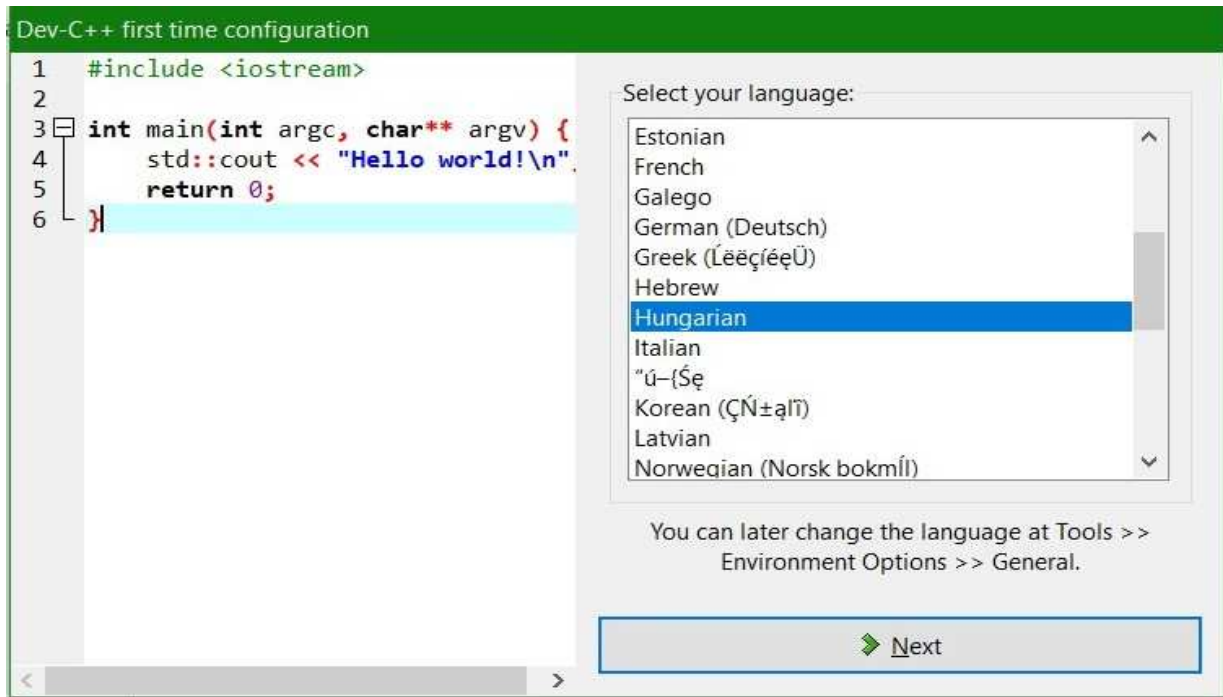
Dev-C++ first time configuration

1 #include <iostream>
2
3 int main(int argc, char** argv) {
4 std::cout << "Hello world!\n".
5 return 0;
6 }

Select your language:

Estonian
French
Galego
German (Deutsch)
Greek (ĹëëçíéęÜ)
Hebrew
Hungarian
Italian
˝ú–{Śę
Korean (ÇŃ±ąľī)
Latvian
Norwegian (Norsk bokmĺl)

You can later change the language at Tools >> Environment Options >> General.

Next